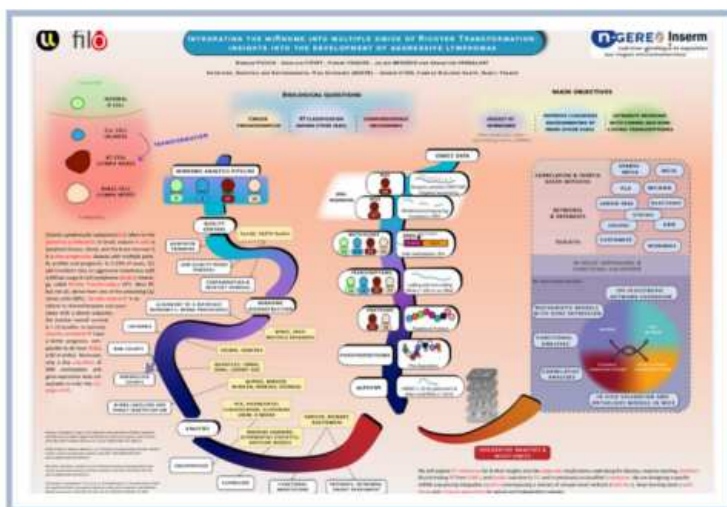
fil

INTEGRATING THE MIRNOME INTO MULTIPLE OMICS OF RICHTER TRANSFORMATION INSIGHTS INTO THE DEVELOPMENT OF AGGRESSIVE LYMPHOMAS

GERE Inserm

BIOLOGICAL QUESTIONS

MAIN OBJECTIVES

NORMAL B CELL

CLL CELL

RT CELL

TRANSFORMATION

MIRNOME ANALYSIS PIPELINE

QUALITY CONTROL

OMICS DATA

ANALYSIS

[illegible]